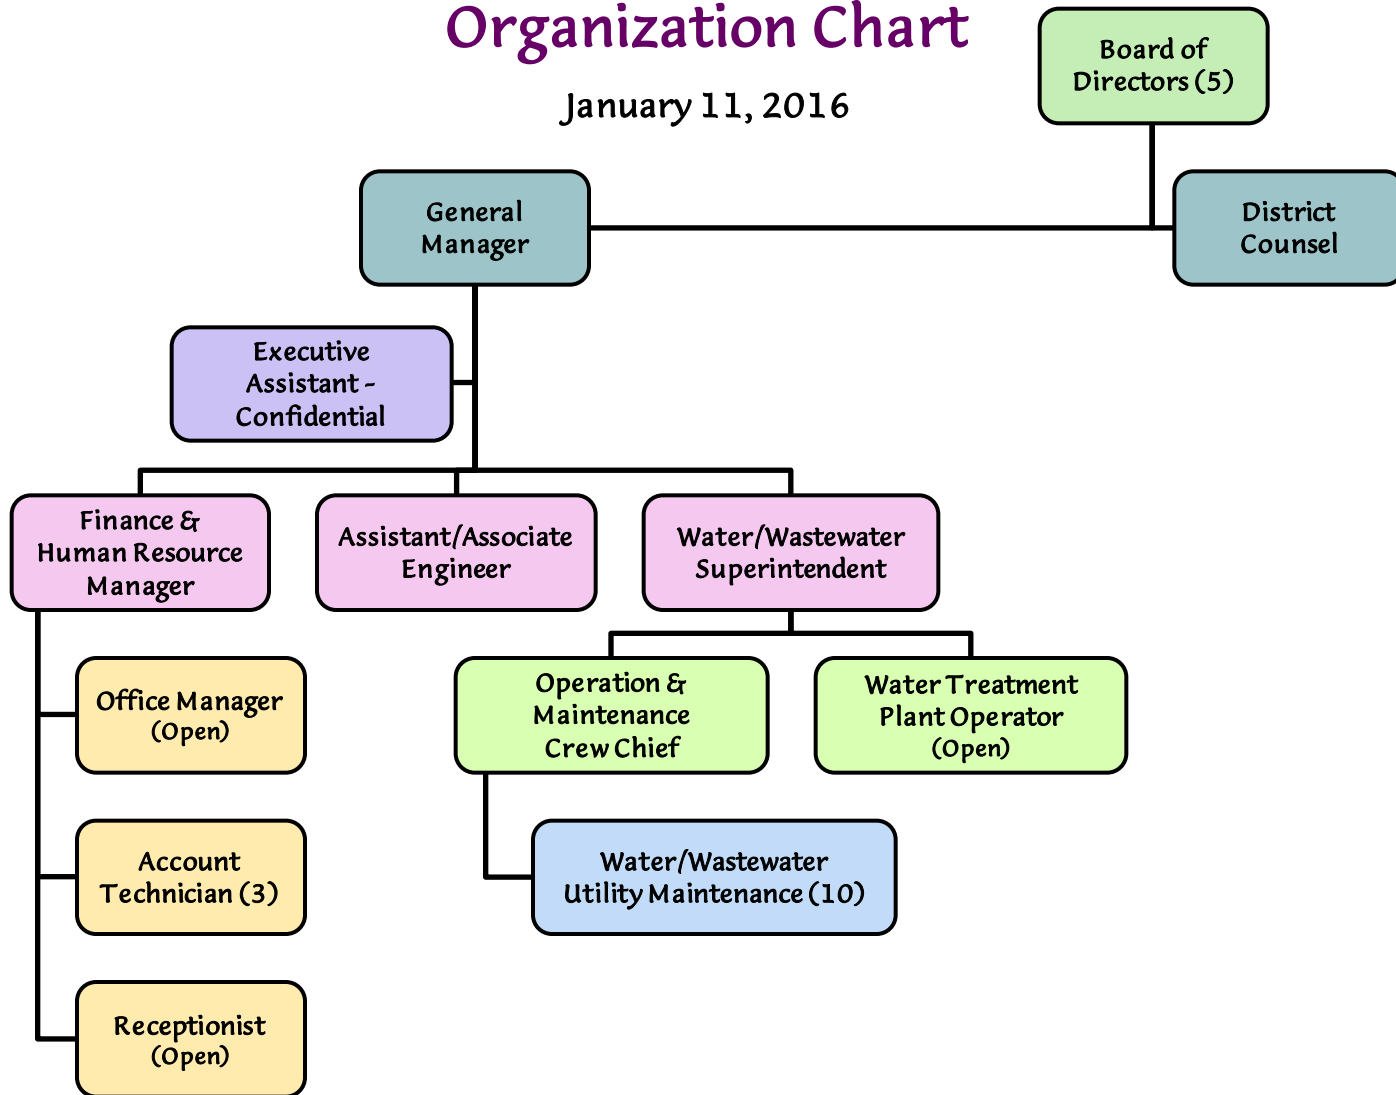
Organization Chart

January 11, 2016

Board of Directors (5)

General Manager

District Counsel

Executive Assistant - Confidential

Finance & Human Resource Manager

Assistant/Associate Engineer

Water/Wastewater Superintendent

Office Manager (Open)

Operation & Maintenance Crew Chief

Water Treatment Plant Operator (Open)

Account Technician (3)

Water/Wastewater Utility Maintenance (10)

Receptionist (Open)